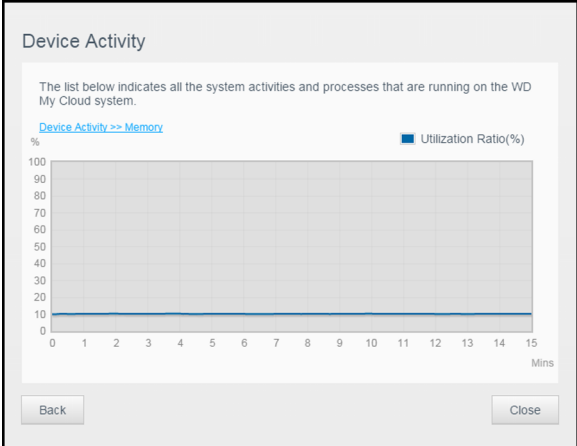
Device Activity

The list below indicates all the system activities and processes that are running on the WD My Cloud system.

Device Activity >> Memory

%

Utilization Ratio(%)

100
90
80
70
60
50
40
30
20
10
0

0 1 2 3 4 5 6 7 8 9 10 11 12 13 14 15

Mins

Back

Close